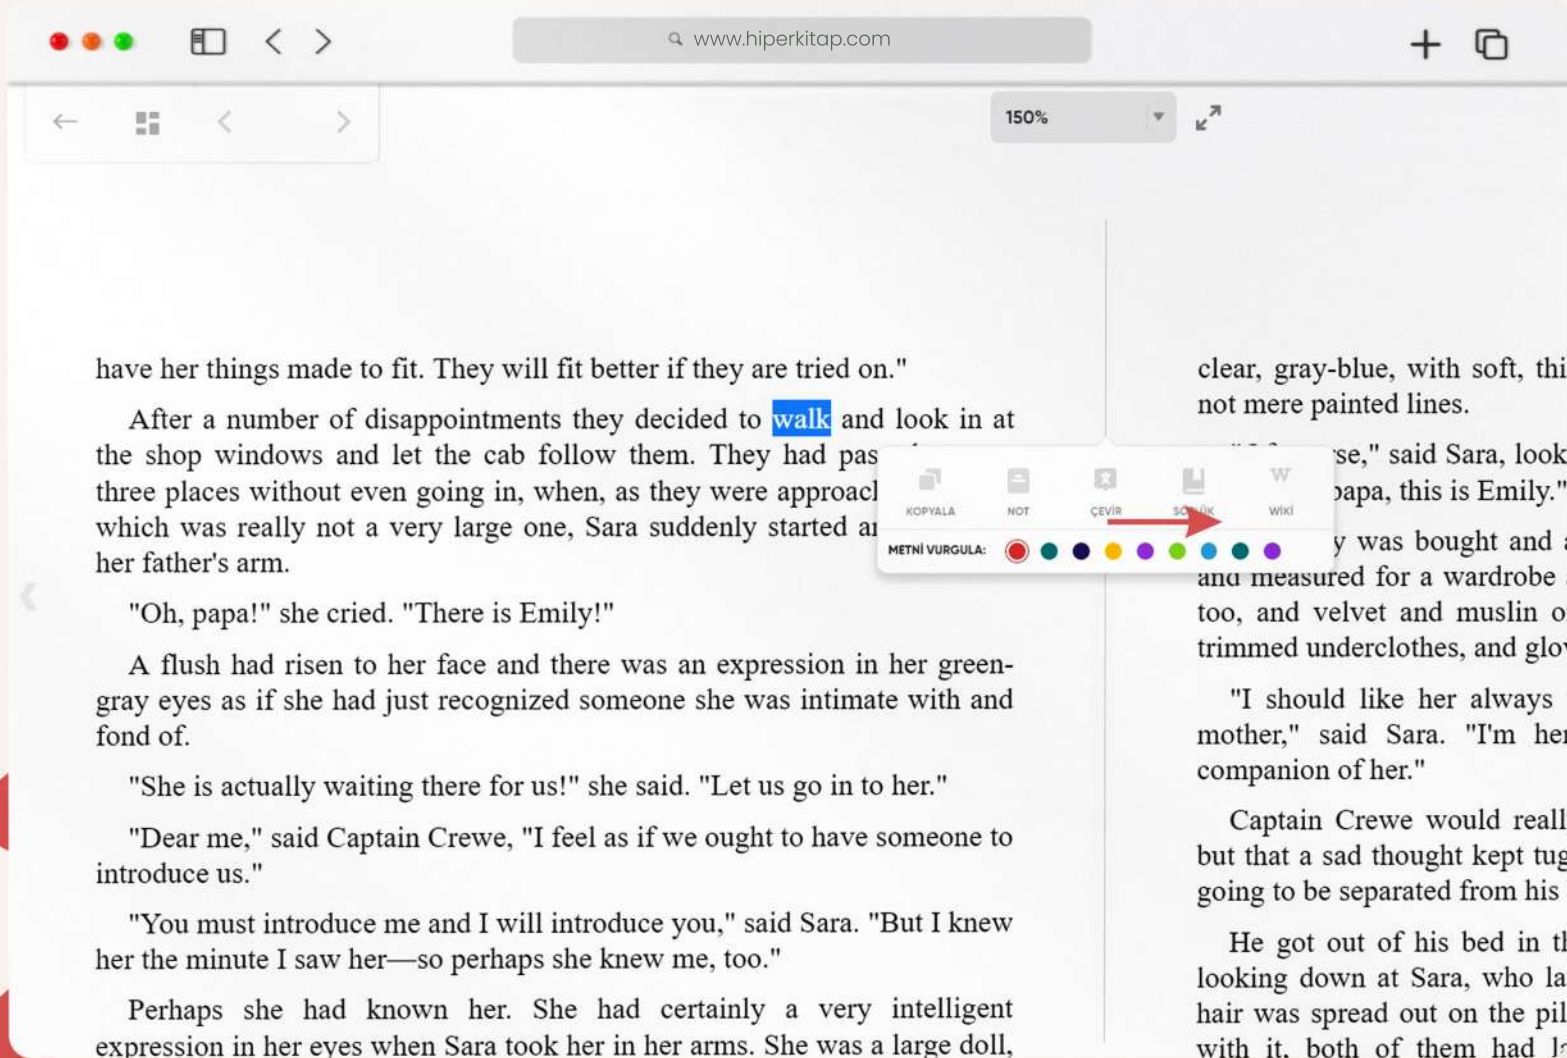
www.hiperkitap.com

150%

have her things made to fit. They will fit better if they are tried on."

After a number of disappointments they decided to walk and look in at the shop windows and let the cab follow them. They had pas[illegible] three places without even going in, when, as they were approac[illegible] which was really not a very large one, Sara suddenly started a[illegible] her father's arm.

"Oh, papa!" she cried. "There is Emily!"

A flush had risen to her face and there was an expression in her green-gray eyes as if she had just recognized someone she was intimate with and fond of.

"She is actually waiting there for us!" she said. "Let us go in to her."

"Dear me," said Captain Crewe, "I feel as if we ought to have someone to introduce us."

"You must introduce me and I will introduce you," said Sara. "But I knew her the minute I saw her—so perhaps she knew me, too."

Perhaps she had known her. She had certainly a very intelligent expression in her eyes when Sara took her in her arms. She was a large doll,

KOPYALA NOT ÇEVİR SÖZLÜK WİKİ
METNİ VURGULA:

clear, gray-blue, with soft, thi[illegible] not mere painted lines.

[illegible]se," said Sara, look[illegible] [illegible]papa, this is Emily."

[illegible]y was bought and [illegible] and measured for a wardrobe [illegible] too, and velvet and muslin o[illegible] trimmed underclothes, and glo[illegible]

"I should like her always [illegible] mother," said Sara. "I'm he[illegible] companion of her."

Captain Crewe would reall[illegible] but that a sad thought kept tug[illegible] going to be separated from his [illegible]

He got out of his bed in t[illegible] looking down at Sara, who la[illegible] hair was spread out on the pil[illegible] with it, both of them had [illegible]